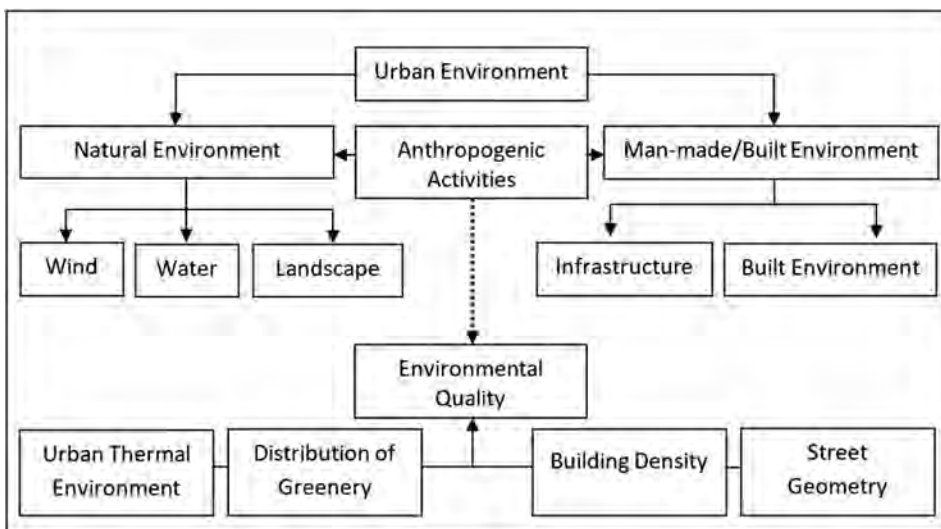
Urban Environment

Natural Environment

Anthropogenic Activities

Man-made/Built Environment

Wind

Water

Landscape

Infrastructure

Built Environment

Environmental Quality

Urban Thermal Environment

Distribution of Greenery

Building Density

Street Geometry